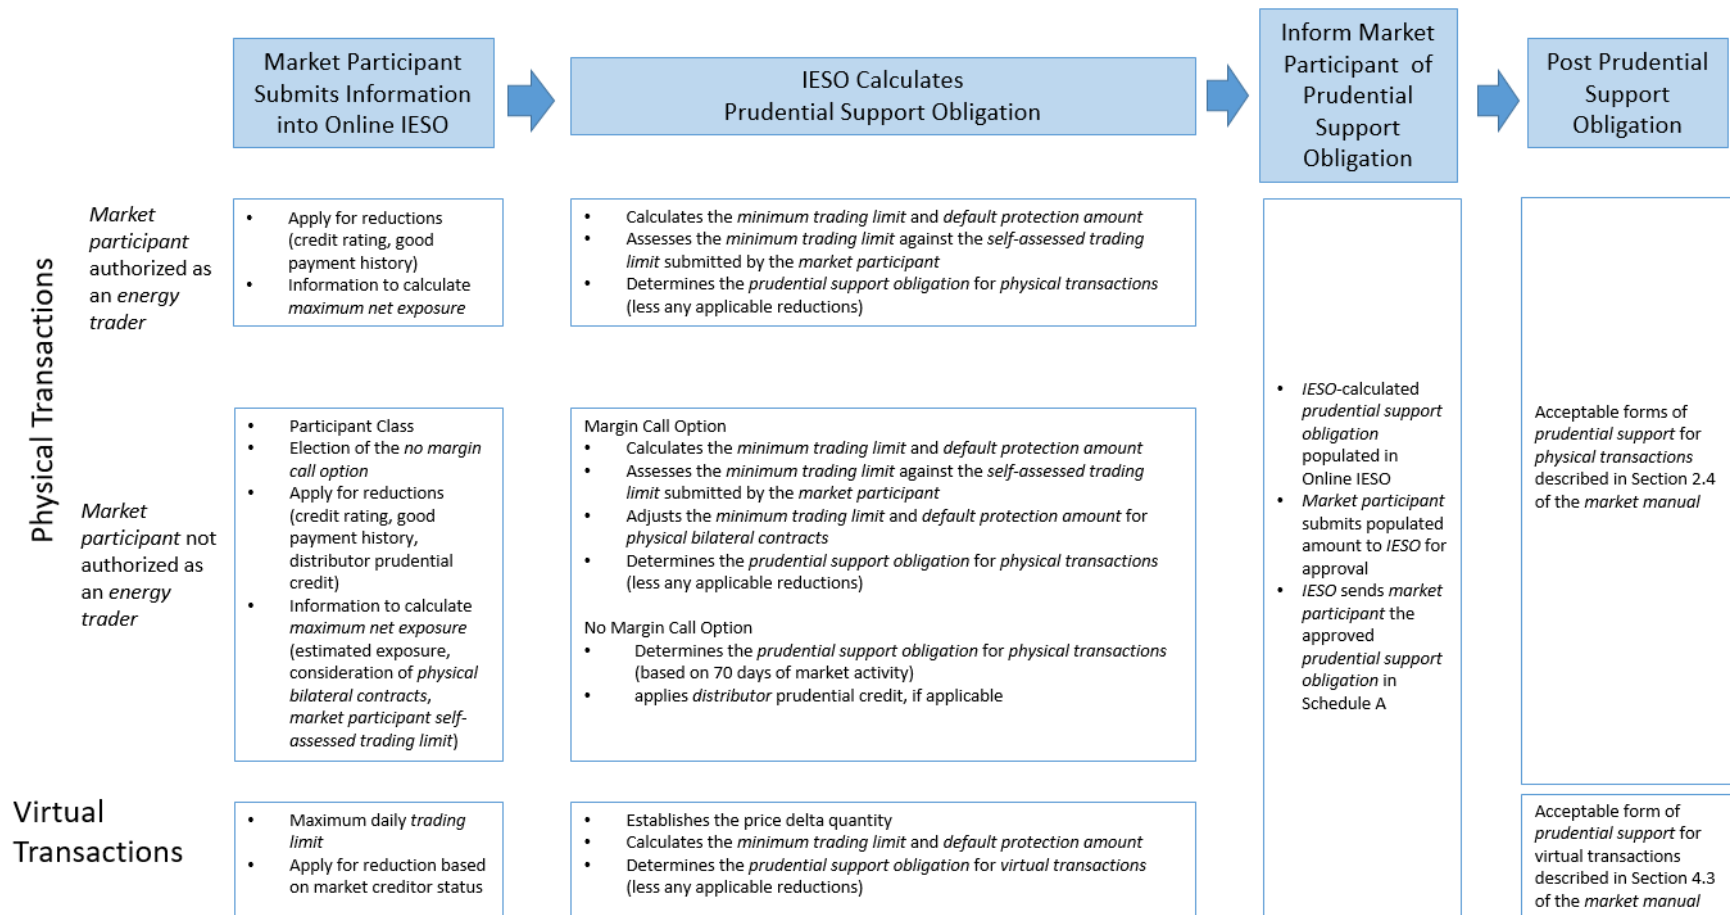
Market Participant Submits Information into Online IESO

IESO Calculates Prudential Support Obligation

Inform Market Participant of Prudential Support Obligation

Post Prudential Support Obligation

Physical Transactions

Market participant authorized as an energy trader

- Apply for reductions (credit rating, good payment history)
- Information to calculate maximum net exposure

- Calculates the minimum trading limit and default protection amount
- Assesses the minimum trading limit against the self-assessed trading limit submitted by the market participant
- Determines the prudential support obligation for physical transactions (less any applicable reductions)

Market participant not authorized as an energy trader

- Participant Class
- Election of the no margin call option
- Apply for reductions (credit rating, good payment history, distributor prudential credit)
- Information to calculate maximum net exposure (estimated exposure, consideration of physical bilateral contracts, market participant self-assessed trading limit)

Margin Call Option
- Calculates the minimum trading limit and default protection amount
- Assesses the minimum trading limit against the self-assessed trading limit submitted by the market participant
- Adjusts the minimum trading limit and default protection amount for physical bilateral contracts
- Determines the prudential support obligation for physical transactions (less any applicable reductions)

No Margin Call Option
- Determines the prudential support obligation for physical transactions (based on 70 days of market activity)
- applies distributor prudential credit, if applicable

- IESO-calculated prudential support obligation populated in Online IESO
- Market participant submits populated amount to IESO for approval
- IESO sends market participant the approved prudential support obligation in Schedule A

Acceptable forms of prudential support for physical transactions described in Section 2.4 of the market manual

Virtual Transactions

- Maximum daily trading limit
- Apply for reduction based on market creditor status

- Establishes the price delta quantity
- Calculates the minimum trading limit and default protection amount
- Determines the prudential support obligation for virtual transactions (less any applicable reductions)

Acceptable form of prudential support for virtual transactions described in Section 4.3 of the market manual